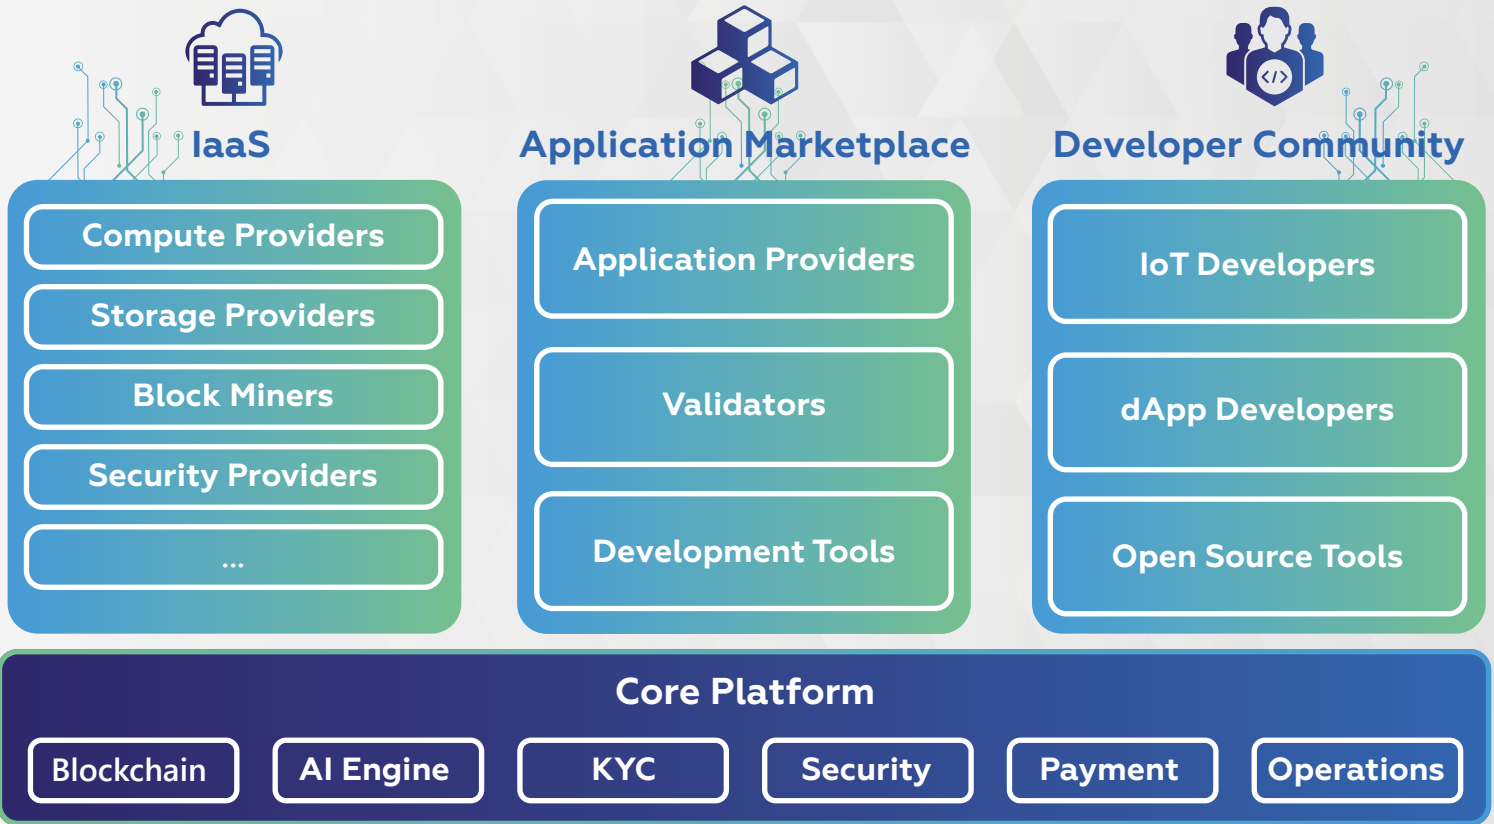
IaaS

Compute Providers

Storage Providers

Block Miners

Security Providers

...

Application Marketplace

Application Providers

Validators

Development Tools

Developer Community

</>

IoT Developers

dApp Developers

Open Source Tools

Core Platform

Blockchain

AI Engine

KYC

Security

Payment

Operations